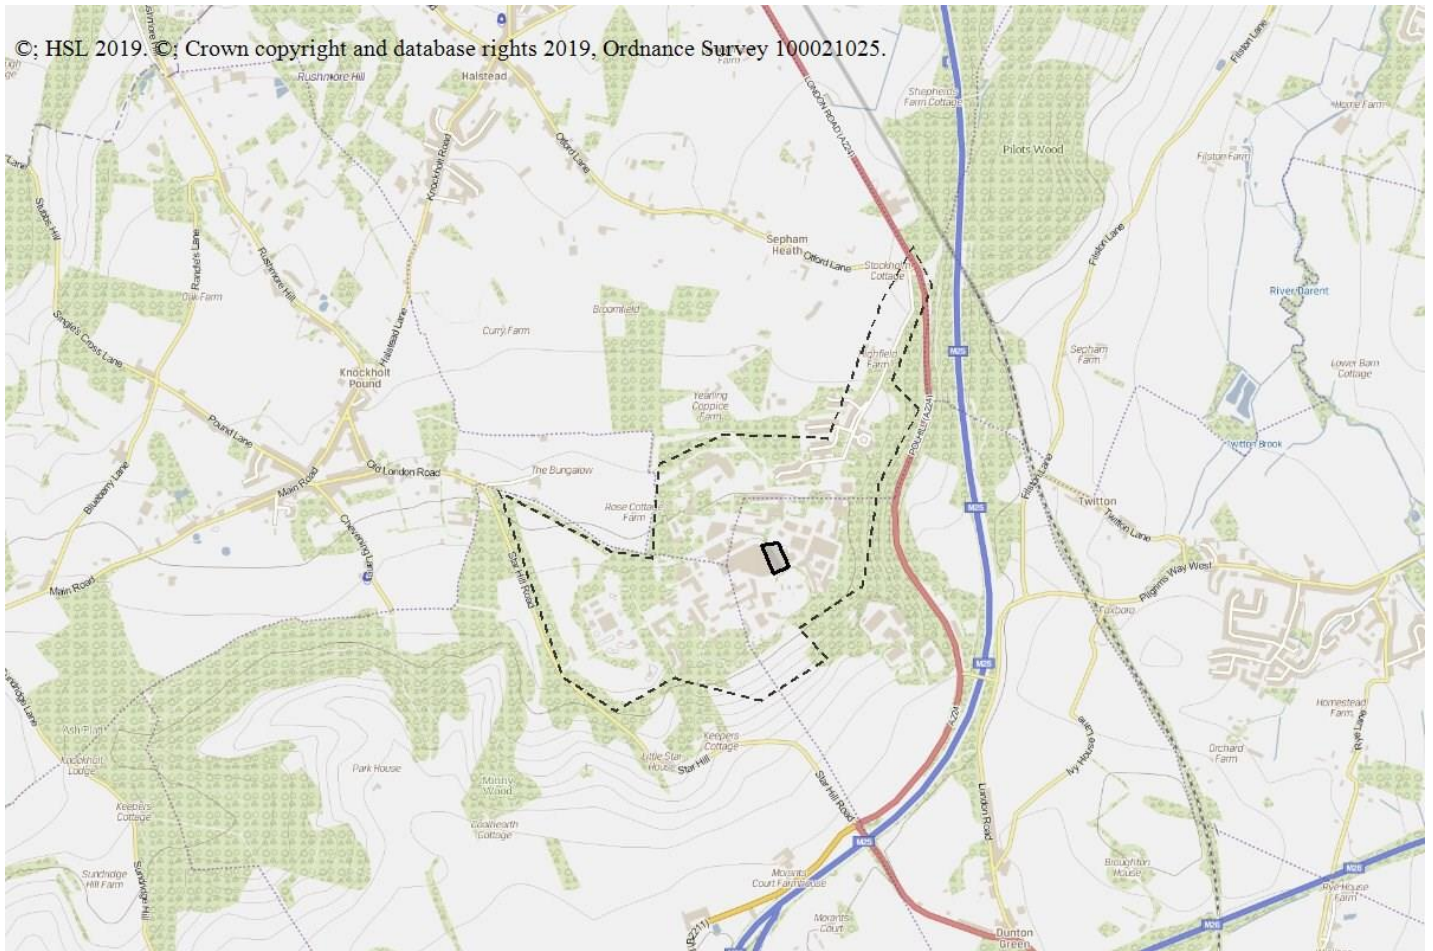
©: HSL 2019. ©: Crown copyright and database rights 2019, Ordnance Survey 100021025.

Rushmore Hill
Halstead
Farm
LONDON ROAD (A224)
Shepherds Farm Cottage
Filston Lane
Home Farm
Pilots Wood
Filston Farm
Knockholt Road
Otford Lane
Lane
Stubbs Hill
Rushmore Hill
Rande's Lane
Oak Farm
Sepham Heath
Otford Lane
Stockholm Cottage
Filston Lane
River Darent
Broomfield
Curry Farm
Singles Cross Lane
Halstead Lane
Knockholt Pound
Highfield Farm
M25
Sepham Farm
Lower Barn Cottage
Yearling Coppice Farm
Pound Lane
Twitton Brook
POLHILL (A224)
Old London Road
The Bungalow
Blueberry Lane
Main Road
Filston Lane
Twitton
Twitton Lane
Rose Cottage Farm
M25
Chevening Lane
Pilgrims Way West
Main Road
Star Hill Road
Donnington
Otford Lane
Sundridge Lane
M25
Homestead Farm
Ash Plat
Ivy House Lane
Knockholt Lodge
Keepers Cottage
Rye Lane
Orchard Farm
Park House
Little Star House
Star Hill
A224
Mosby Wood
Star Hill Road
London Road
Keepers Cottage
Coalhearth Cottage
M25
Broughton House
Sundridge Hill Farm
Sundridge Hill
Moorants Court Farmhouse
Rye House Farm
M26
Morants Court
(B2211)
Dunton Green
M26